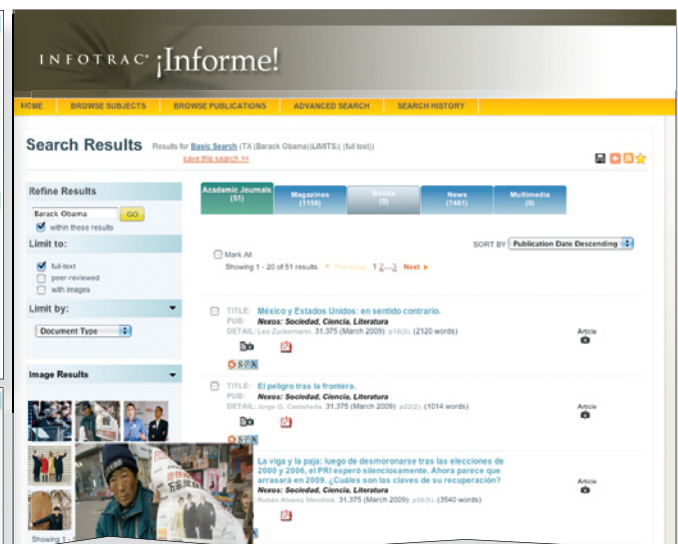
INFOTRAC ¡Informe!

HOME BROWSE SUBJECTS BROWSE PUBLICATIONS ADVANCED SEARCH SEARCH HISTORY

Search Results Results for Basic Search (TX (Barack Obama))(LIMITS:( (full text))
save this search >>

Refine Results
Barack Obama GO
within these results

Limit to:
full-text
peer-reviewed
with images

Limit by:
Document Type

Image Results

Showing 1

Academic Journals (51) Magazines (1156) Books (0) News (7481) Multimedia (0)

Mark All
SORT BY Publication Date Descending
Showing 1 - 20 of 51 results « Previous 1 2 3 Next »

TITLE: México y Estados Unidos: en sentido contrario.
PUB: Nexos: Sociedad, Ciencia, Literatura
DETAIL: Leo Zuckermann. 31.375 (March 2009) p16(3). (2120 words)
Article

TITLE: El peligro tras la frontera.
PUB: Nexos: Sociedad, Ciencia, Literatura
DETAIL: Jorge G. Castañeda. 31.375 (March 2009) p22(2). (1014 words)
Article

La viga y la paja: luego de desmoronarse tras las elecciones de 2000 y 2006, el PRI esperó silenciosamente. Ahora parece que arrasará en 2009. ¿Cuáles son las claves de su recuperación?
Nexos: Sociedad, Ciencia, Literatura
Rubén Alvarez Mendiola. 31.375 (March 2009) p56(5). (3540 words)
Article